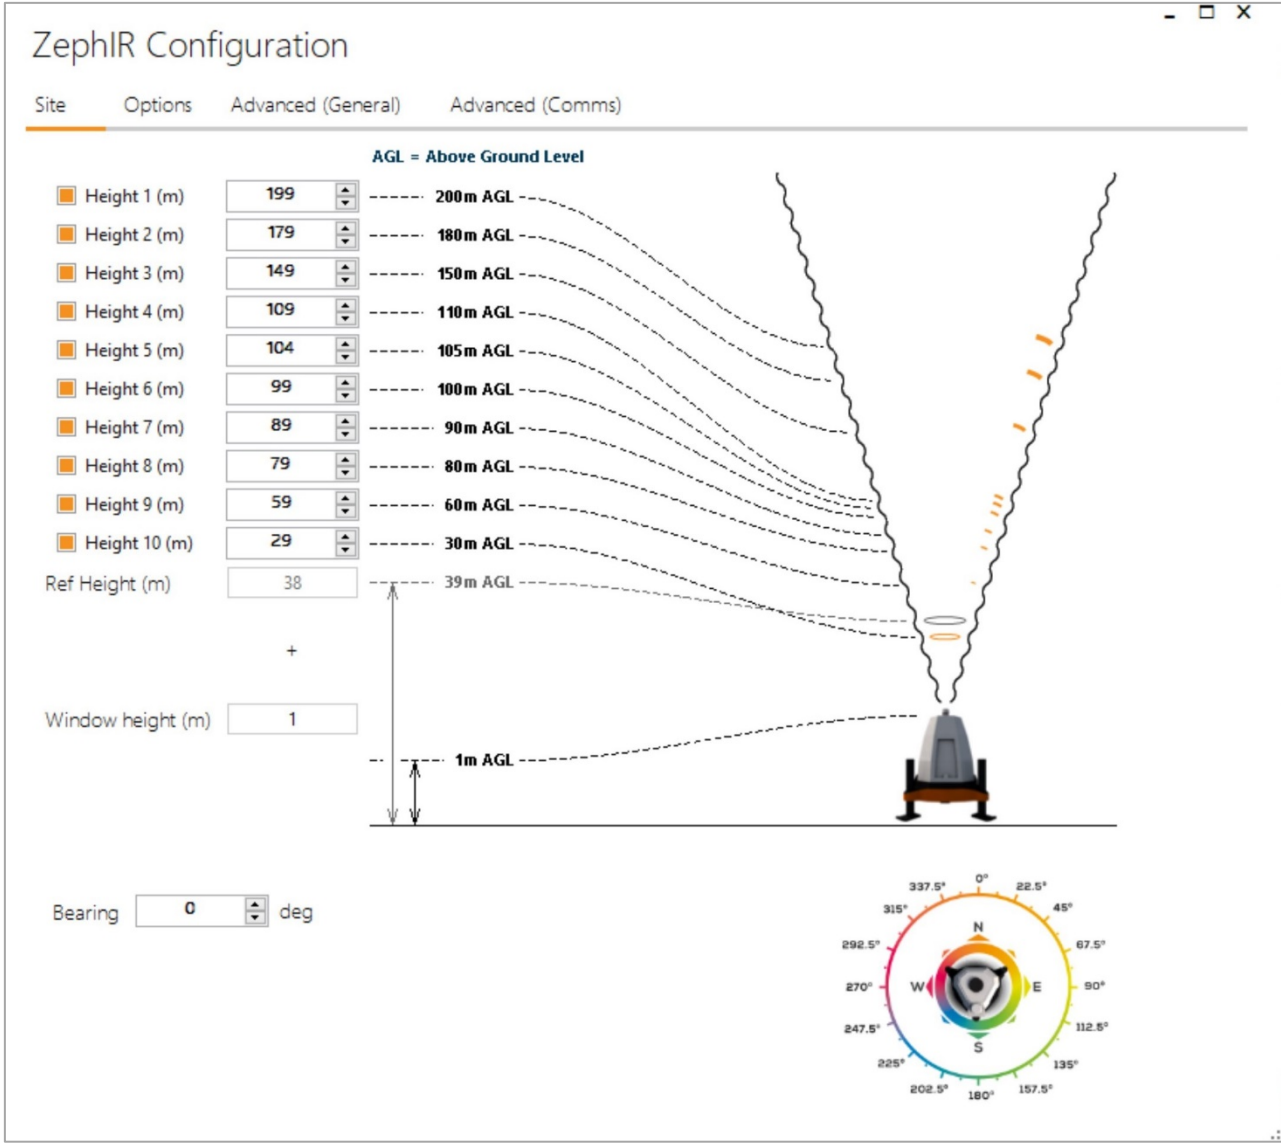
ZephIR Configuration

Site Options Advanced (General) Advanced (Comms)

AGL = Above Ground Level

Height 1 (m) 199 200m AGL
Height 2 (m) 179 180m AGL
Height 3 (m) 149 150m AGL
Height 4 (m) 109 110m AGL
Height 5 (m) 104 105m AGL
Height 6 (m) 99 100m AGL
Height 7 (m) 89 90m AGL
Height 8 (m) 79 80m AGL
Height 9 (m) 59 60m AGL
Height 10 (m) 29 30m AGL
Ref Height (m) 38 39m AGL

+

Window height (m) 1

1m AGL

Bearing 0 deg

0° 22.5° 45° 67.5° 90° 112.5° 135° 157.5° 180° 202.5° 225° 247.5° 270° 292.5° 315° 337.5°

N E S W